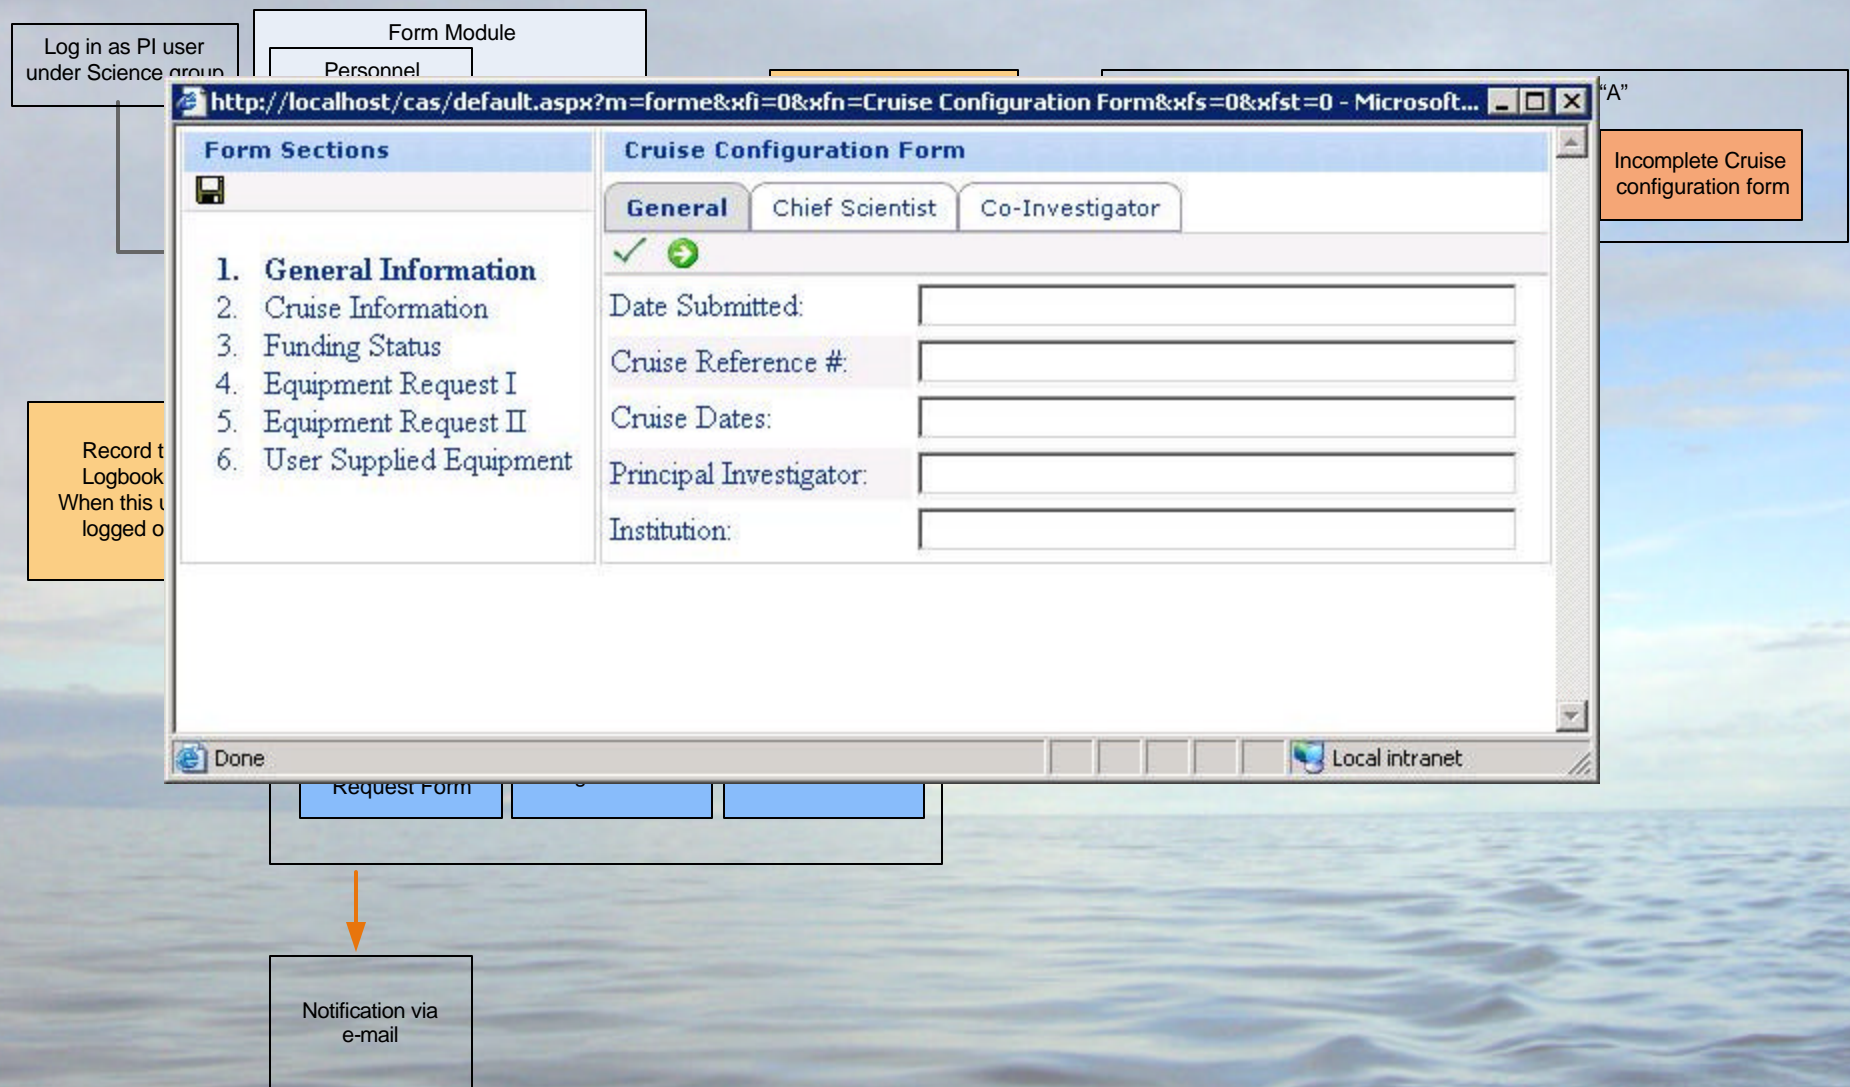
Log in as PI user under Science group

Form Module

Personnel

http://localhost/cas/default.aspx?m=forme&xfi=0&xfn=Cruise Configuration Form&xfs=0&xfst=0 - Microsoft...

"A"

Incomplete Cruise configuration form

Form Sections

1. General Information
2. Cruise Information
3. Funding Status
4. Equipment Request I
5. Equipment Request II
6. User Supplied Equipment

Cruise Configuration Form

General | Chief Scientist | Co-Investigator

Date Submitted:

Cruise Reference #:

Cruise Dates:

Principal Investigator:

Institution:

Record t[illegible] Logbook When this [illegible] logged o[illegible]

Done

Local intranet

Request Form

Notification via e-mail